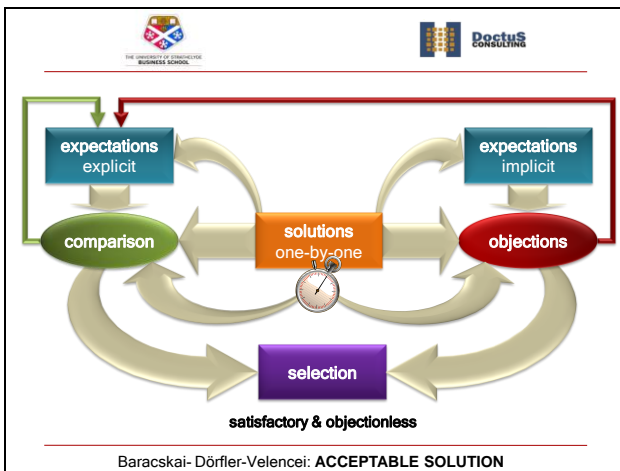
THE UNIVERSITY OF STRATHCLYDE BUSINESS SCHOOL

DoctuS CONSULTING

expectations
explicit

expectations
implicit

comparison

solutions
one-by-one

objections

selection

satisfactory & objectionless

Baracskai- Dörfler-Velencei: ACCEPTABLE SOLUTION